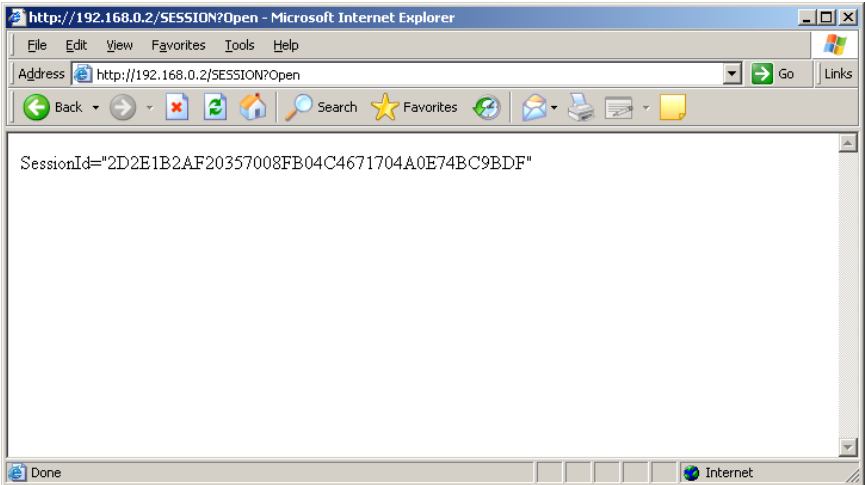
http://192.168.0.2/SESSION?Open - Microsoft Internet Explorer

File Edit View Favorites Tools Help

Address http://192.168.0.2/SESSION?Open Go Links

Back Search Favorites

SessionId="2D2E1B2AF20357008FB04C4671704A0E74BC9BDF"

Done Internet